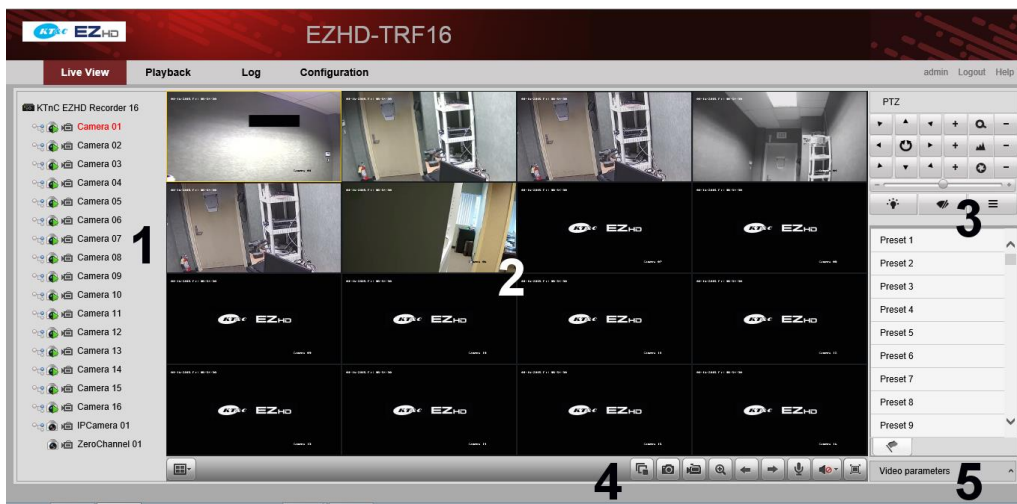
KTnC EZHD

EZHD-TRF16

Live View Playback Log Configuration

admin Logout Help

KTnC EZHD Recorder 16
Camera 01
Camera 02
Camera 03
Camera 04
Camera 05
Camera 06
Camera 07
Camera 08
Camera 09
Camera 10
Camera 11
Camera 12
Camera 13
Camera 14
Camera 15
Camera 16
IPCamera 01
ZeroChannel 01

1

2

KTnC EZHD
KTnC EZHD
KTnC EZHD
KTnC EZHD
KTnC EZHD
KTnC EZHD
KTnC EZHD
KTnC EZHD
KTnC EZHD
KTnC EZHD

PTZ

3

Preset 1
Preset 2
Preset 3
Preset 4
Preset 5
Preset 6
Preset 7
Preset 8
Preset 9

4

Video parameters

5